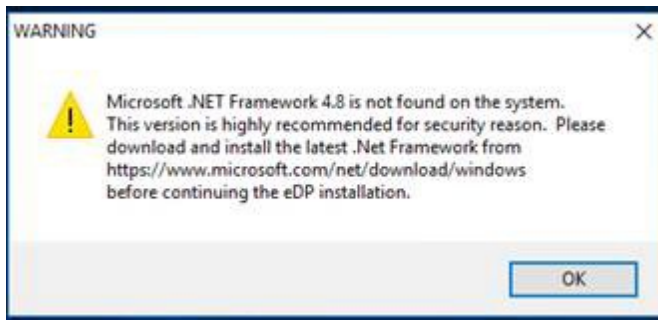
WARNING

×

Microsoft .NET Framework 4.8 is not found on the system. This version is highly recommended for security reason. Please download and install the latest .Net Framework from https://www.microsoft.com/net/download/windows before continuing the eDP installation.

OK